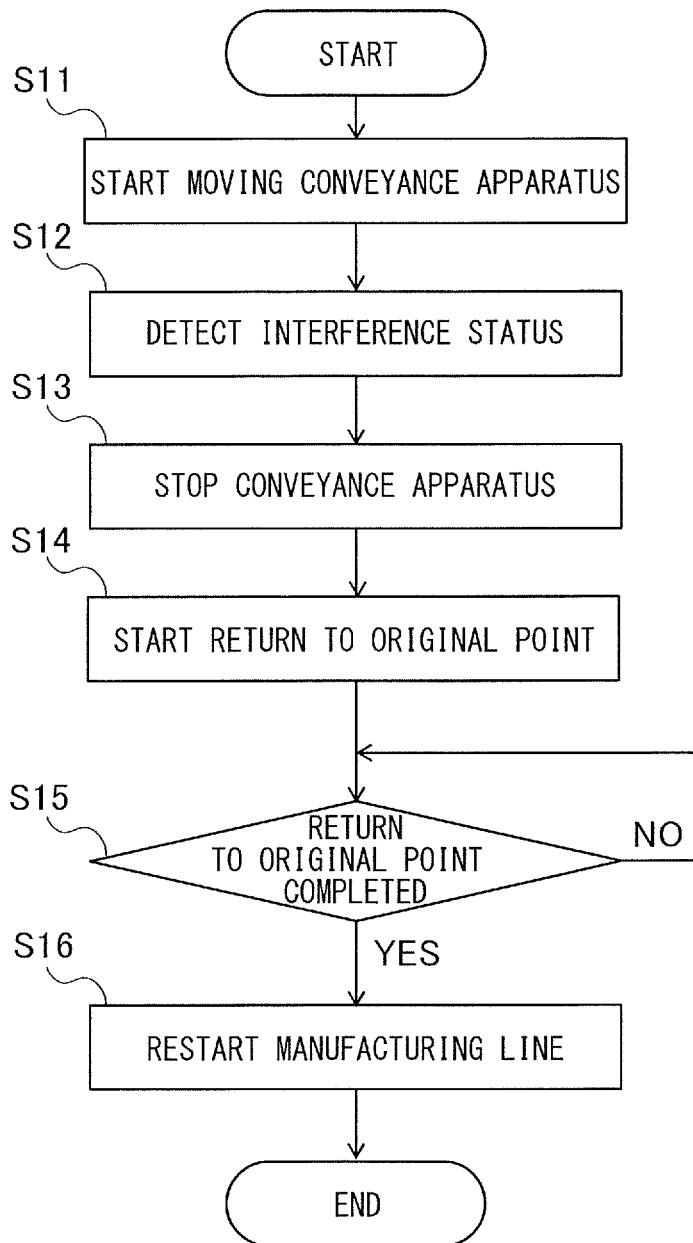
START

S11

START MOVING CONVEYANCE APPARATUS

S12

DETECT INTERFERENCE STATUS

S13

STOP CONVEYANCE APPARATUS

S14

START RETURN TO ORIGINAL POINT

S15

RETURN TO ORIGINAL POINT COMPLETED

NO

YES

S16

RESTART MANUFACTURING LINE

END